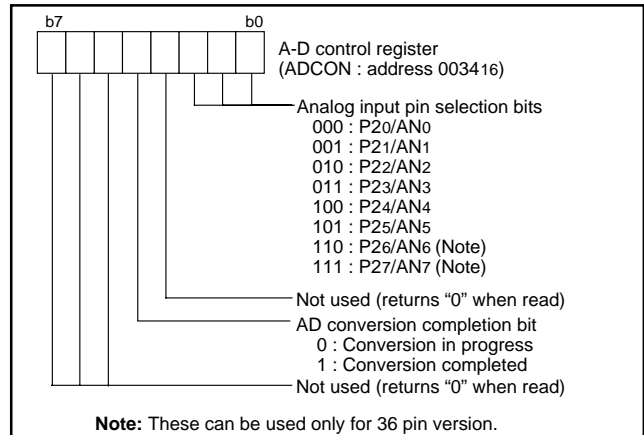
b7 b0

A-D control register (ADCON : address $0034_{16}$)

Analog input pin selection bits
000 : $P2_0$/$AN_0$
001 : $P2_1$/$AN_1$
010 : $P2_2$/$AN_2$
011 : $P2_3$/$AN_3$
100 : $P2_4$/$AN_4$
101 : $P2_5$/$AN_5$
110 : $P2_6$/$AN_6$ (Note)
111 : $P2_7$/$AN_7$ (Note)

Not used (returns “0” when read)

AD conversion completion bit
0 : Conversion in progress
1 : Conversion completed

Not used (returns “0” when read)

Note: These can be used only for 36 pin version.